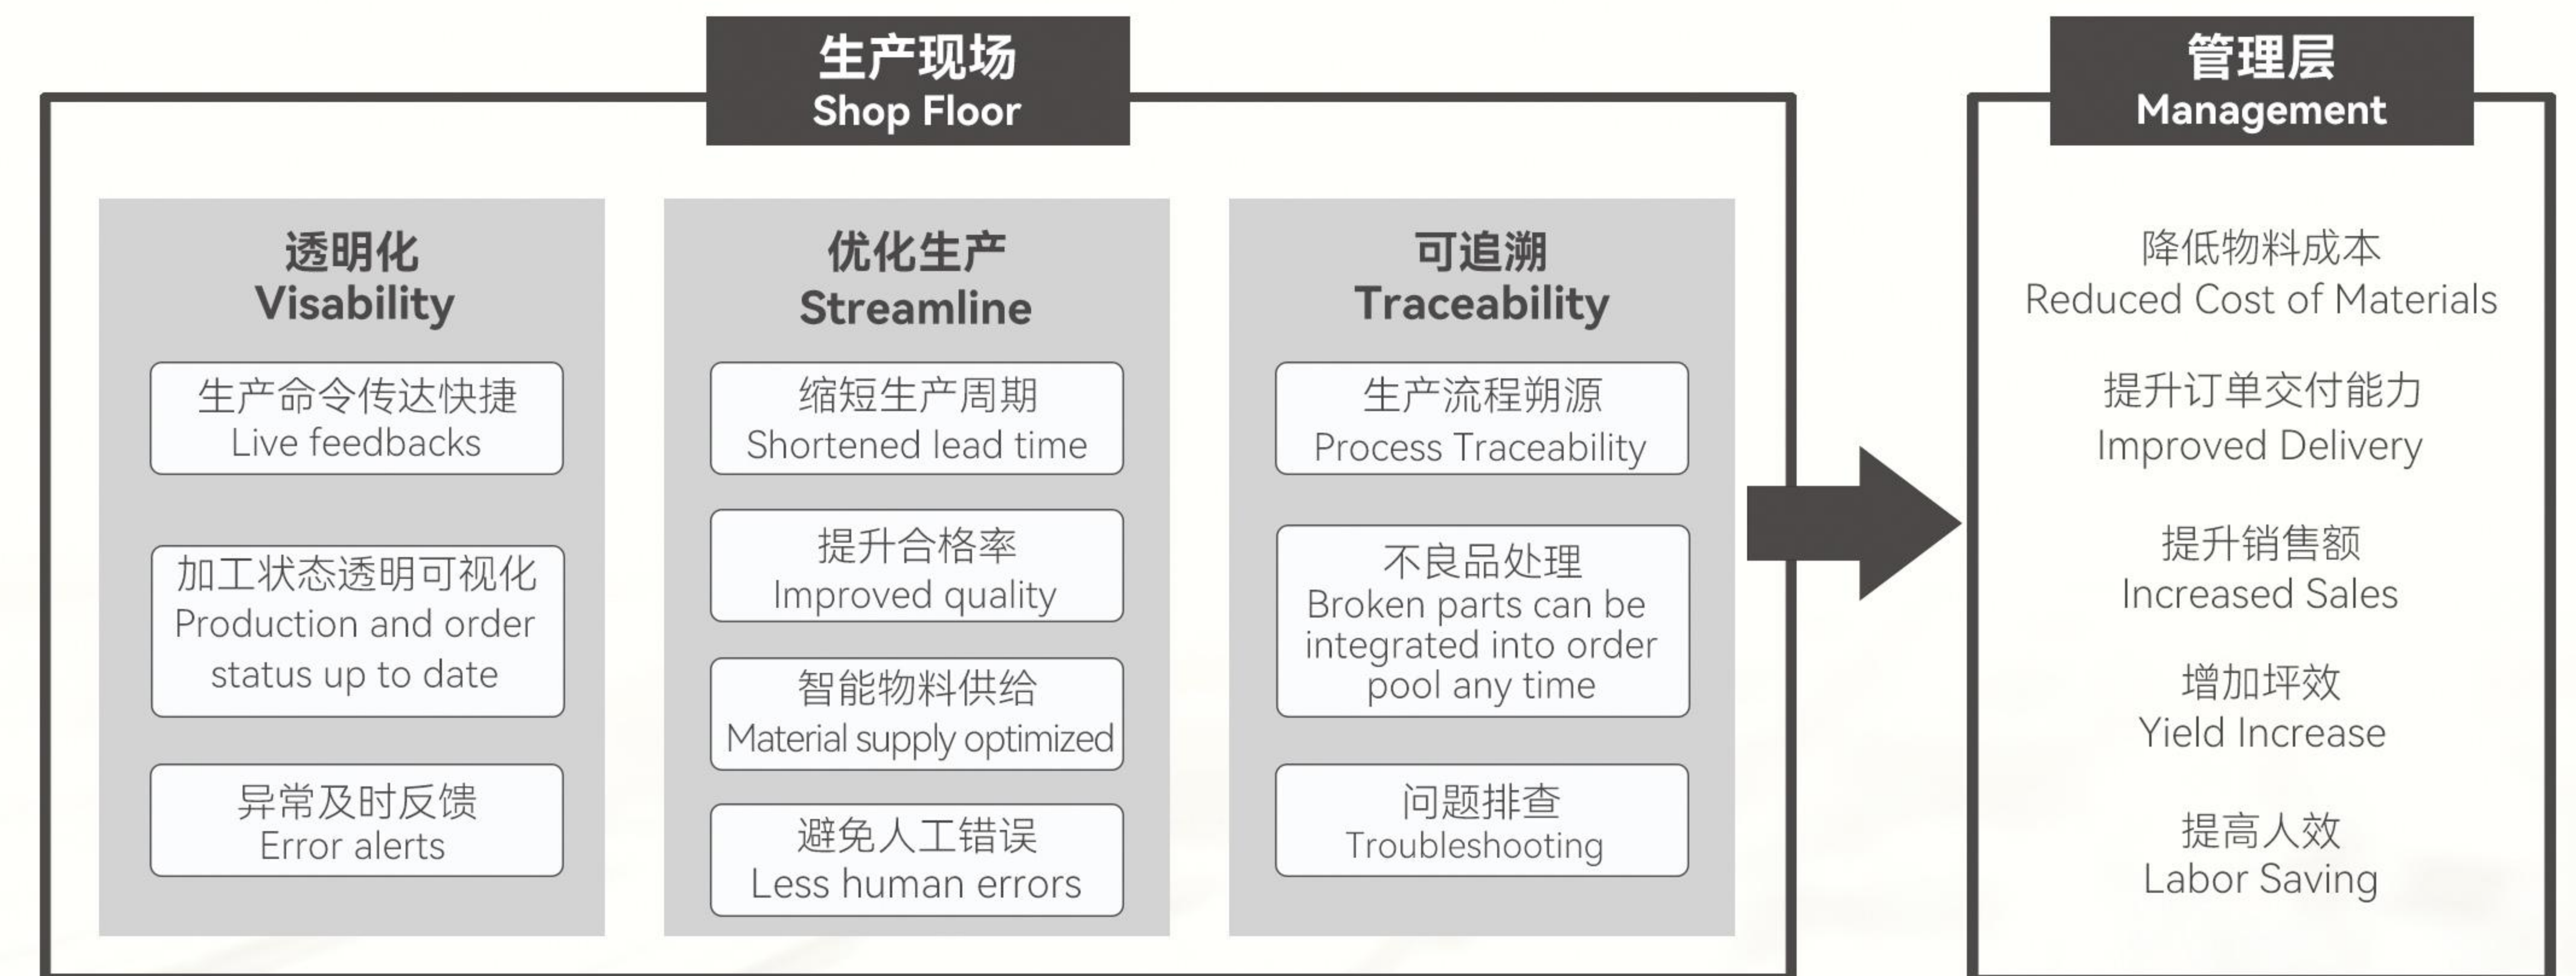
生产现场
Shop Floor

透明化
Visability

生产命令传达快捷
Live feedbacks

加工状态透明可视化
Production and order status up to date

异常及时反馈
Error alerts

优化生产
Streamline

缩短生产周期
Shortened lead time

提升合格率
Improved quality

智能物料供给
Material supply optimized

避免人工错误
Less human errors

可追溯
Traceability

生产流程朔源
Process Traceability

不良品处理
Broken parts can be integrated into order pool any time

问题排查
Troubleshooting

管理层
Management

降低物料成本
Reduced Cost of Materials

提升订单交付能力
Improved Delivery

提升销售额
Increased Sales

增加坪效
Yield Increase

提高人效
Labor Saving